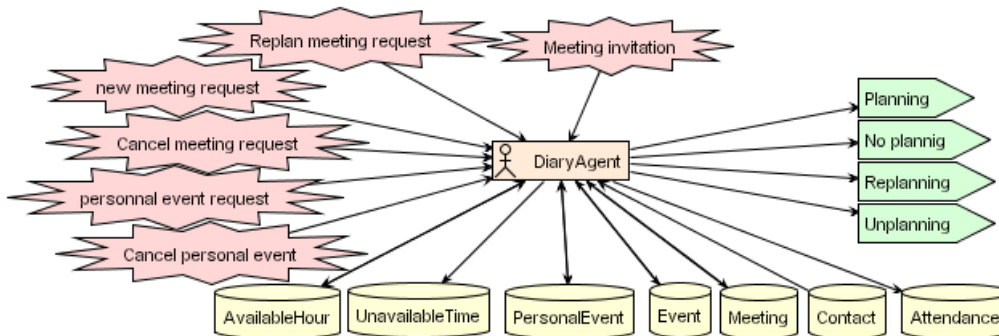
Replan meeting request

Meeting invitation

new meeting request

Cancel meeting request

personnal event request

Cancel personal event

DiaryAgent

Planning

No plannig

Replanning

Unplanning

AvailableHour

UnavailableTime

PersonalEvent

Event

Meeting

Contact

Attendance